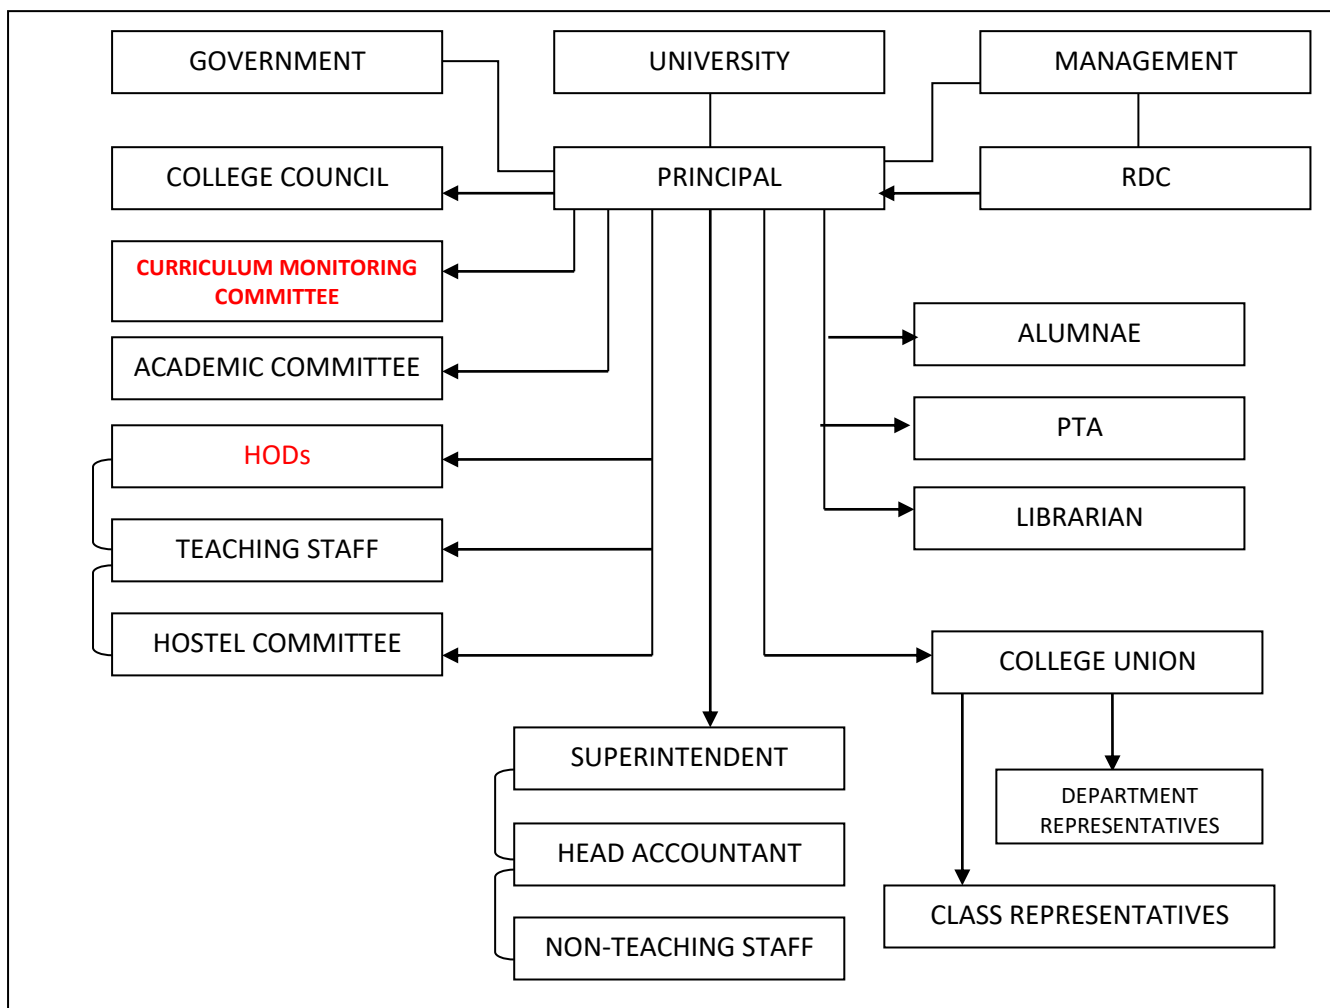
GOVERNMENT

UNIVERSITY

MANAGEMENT

COLLEGE COUNCIL

PRINCIPAL

RDC

CURRICULUM MONITORING COMMITTEE

ALUMNAE

ACADEMIC COMMITTEE

PTA

HODs

LIBRARIAN

TEACHING STAFF

HOSTEL COMMITTEE

COLLEGE UNION

SUPERINTENDENT

DEPARTMENT REPRESENTATIVES

HEAD ACCOUNTANT

CLASS REPRESENTATIVES

NON-TEACHING STAFF